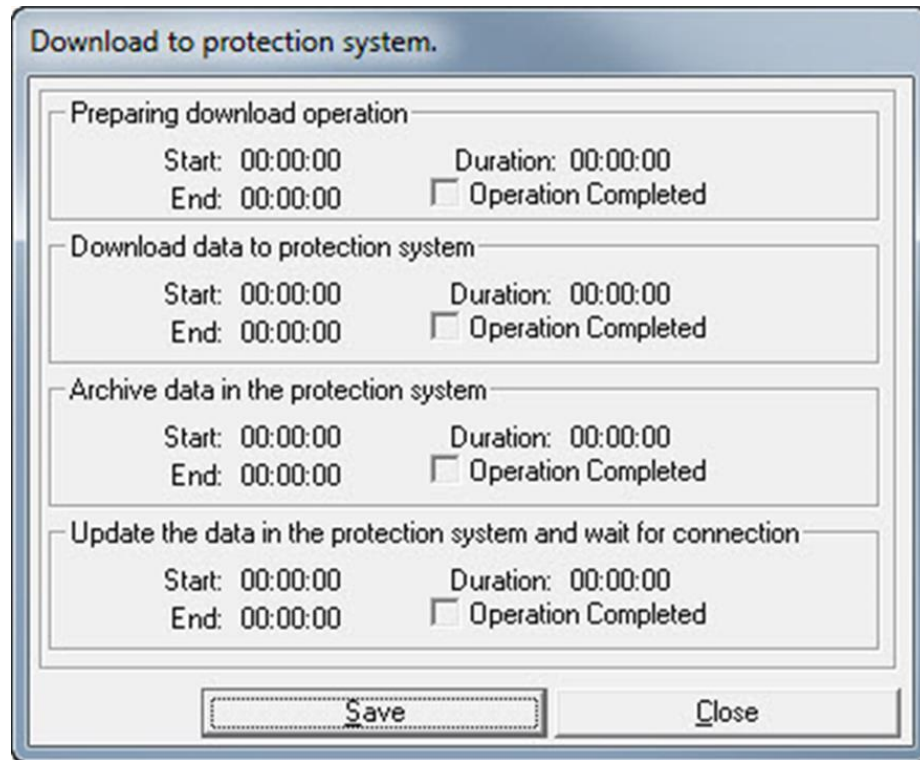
Download to protection system.

Preparing download operation

Start: 00:00:00 Duration: 00:00:00
End: 00:00:00 Operation Completed

Download data to protection system

Start: 00:00:00 Duration: 00:00:00
End: 00:00:00 Operation Completed

Archive data in the protection system

Start: 00:00:00 Duration: 00:00:00
End: 00:00:00 Operation Completed

Update the data in the protection system and wait for connection

Start: 00:00:00 Duration: 00:00:00
End: 00:00:00 Operation Completed

Save Close